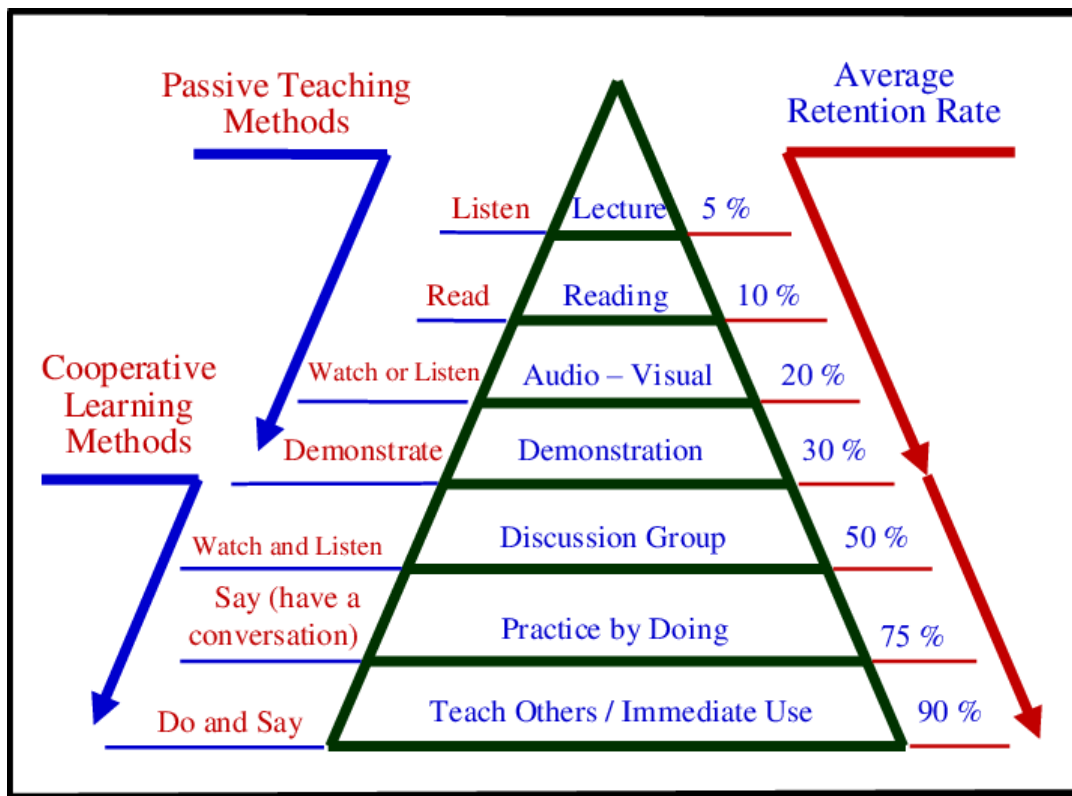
Passive Teaching Methods

Average Retention Rate

Listen | Lecture | 5 %

Read | Reading | 10 %

Watch or Listen | Audio – Visual | 20 %

Cooperative Learning Methods

Demonstrate | Demonstration | 30 %

Watch and Listen | Discussion Group | 50 %

Say (have a conversation) | Practice by Doing | 75 %

Do and Say | Teach Others / Immediate Use | 90 %